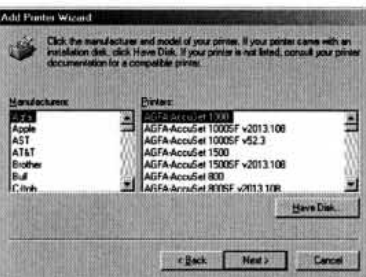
Add Printer Wizard

Click the manufacturer and model of your printer. If your printer came with an installation disk, click Have Disk. If your printer is not listed, consult your printer documentation for a compatible printer.

Manufacturers:
Agfa
Apple
AST
AT&T
Brother
Bull
C.Itoh

Printers:
AGFA-AccuSet 1000
AGFA-AccuSet 1000SF v2013.108
AGFA-AccuSet 1000SF v52.3
AGFA-AccuSet 1500
AGFA-AccuSet 1500SF v2013.108
AGFA-AccuSet 800
AGFA-AccuSet 800SF v2013.108

Have Disk...

< Back
Next >
Cancel